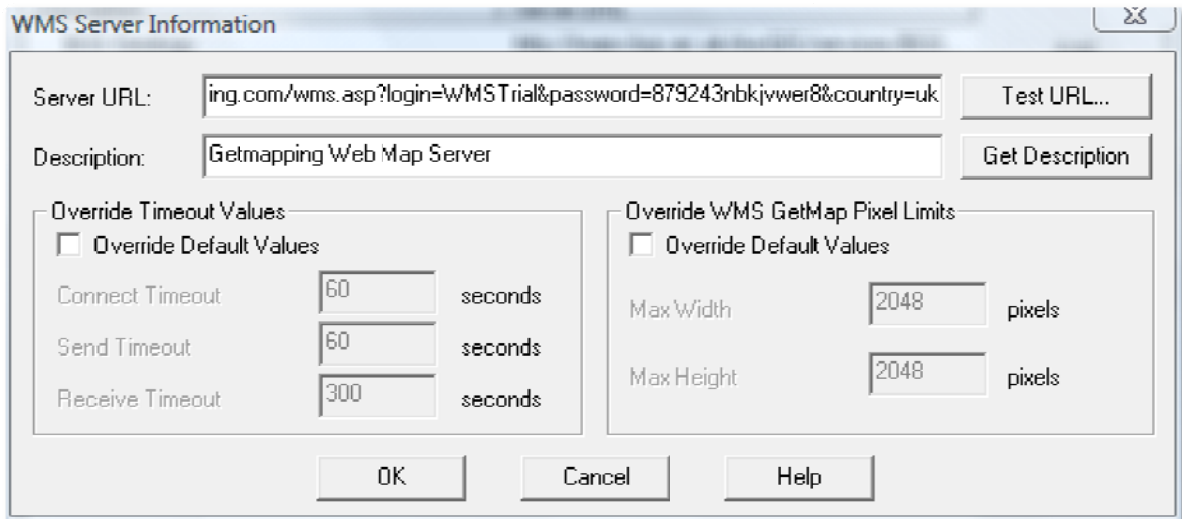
WMS Server Information

Server URL: ing.com/wms.asp?login=WMSTrial&password=879243nbkjvwer8&country=uk

Test URL...

Description: Getmapping Web Map Server

Get Description

Override Timeout Values

Override Default Values

Connect Timeout 60 seconds

Send Timeout 60 seconds

Receive Timeout 300 seconds

Override WMS GetMap Pixel Limits

Override Default Values

Max Width 2048 pixels

Max Height 2048 pixels

OK Cancel Help